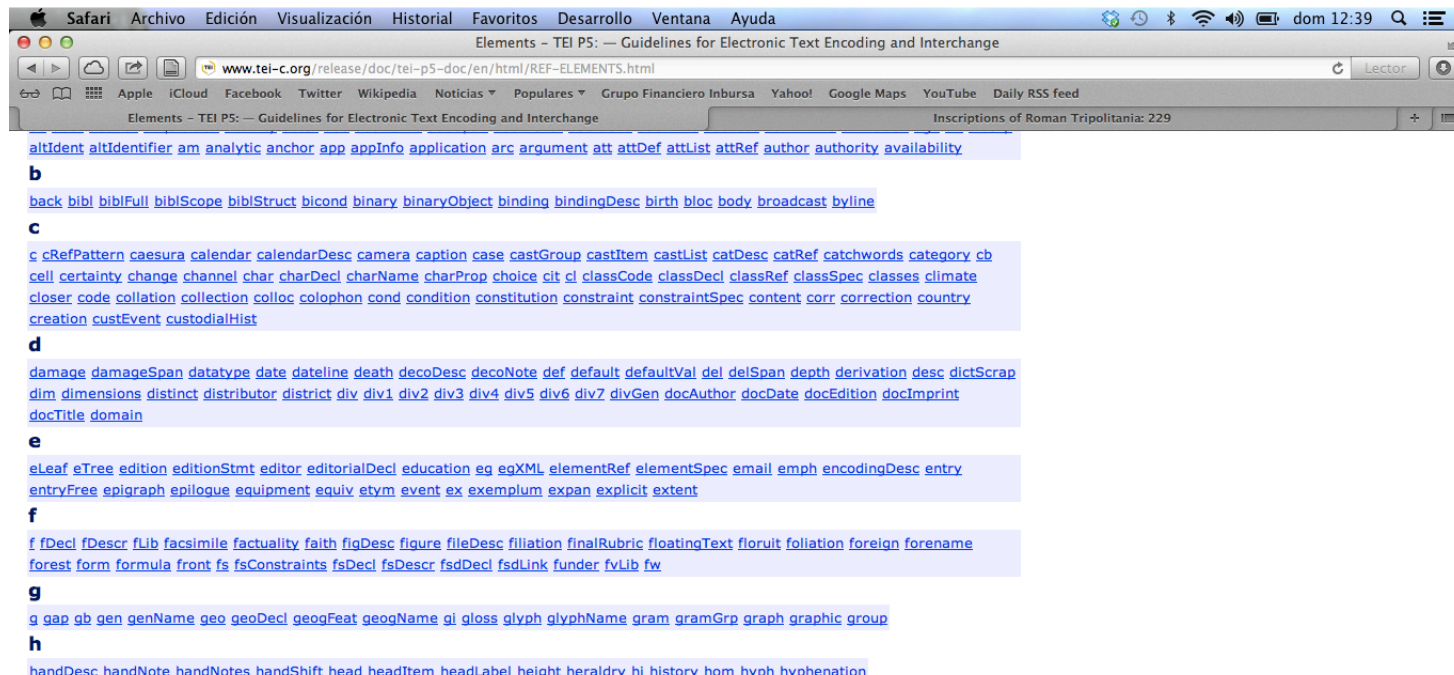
Safari Archivo Edición Visualización Historial Favoritos Desarrollo Ventana Ayuda dom 12:39

Elements - TEI P5: — Guidelines for Electronic Text Encoding and Interchange

www.tei-c.org/release/doc/tei-p5-doc/en/html/REF-ELEMENTS.html Lector

Apple iCloud Facebook Twitter Wikipedia Noticias ▾ Populares ▾ Grupo Financiero Inbursa Yahoo! Google Maps YouTube Daily RSS feed

Elements - TEI P5: — Guidelines for Electronic Text Encoding and Interchange

Inscriptions of Roman Tripolitania: 229

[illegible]

altIdent altIdentifier am analytic anchor app appInfo application arc argument att attDef attList attRef author authority availability

b

back bibl biblFull biblScope biblStruct bicond binary binaryObject binding bindingDesc birth bloc body broadcast byline

c

c cRefPattern caesura calendar calendarDesc camera caption case castGroup castItem castList catDesc catRef catchwords category cb cell certainty change channel char charDecl charName charProp choice cit cl classCode classDecl classRef classSpec classes climate closer code collation collection colloc colophon cond condition constitution constraint constraintSpec content corr correction country creation custEvent custodialHist

d

damage damageSpan datatype date dateline death decoDesc decoNote def default defaultVal del delSpan depth derivation desc dictScrap dim dimensions distinct distributor district div div1 div2 div3 div4 div5 div6 div7 divGen docAuthor docDate docEdition docImprint docTitle domain

e

eLeaf eTree edition editionStmt editor editorialDecl education eg egXML elementRef elementSpec email emph encodingDesc entry entryFree epigraph epilogue equipment equiv etym event ex exemplum expan explicit extent

f

f fDecl fDescr fLib facsimile factuality faith figDesc figure fileDesc filiation finalRubric floatingText floruit foliation foreign forename forest form formula front fs fsConstraints fsDecl fsDescr fsdDecl fsdLink funder fvLib fw

g

g gap gb gen genName geo geoDecl geogFeat geogName gi gloss glyph glyphName gram gramGrp graph graphic group

h

handDesc handNote handNotes handShift head headItem headLabel height heraldry hi history hom hyph hyphenation